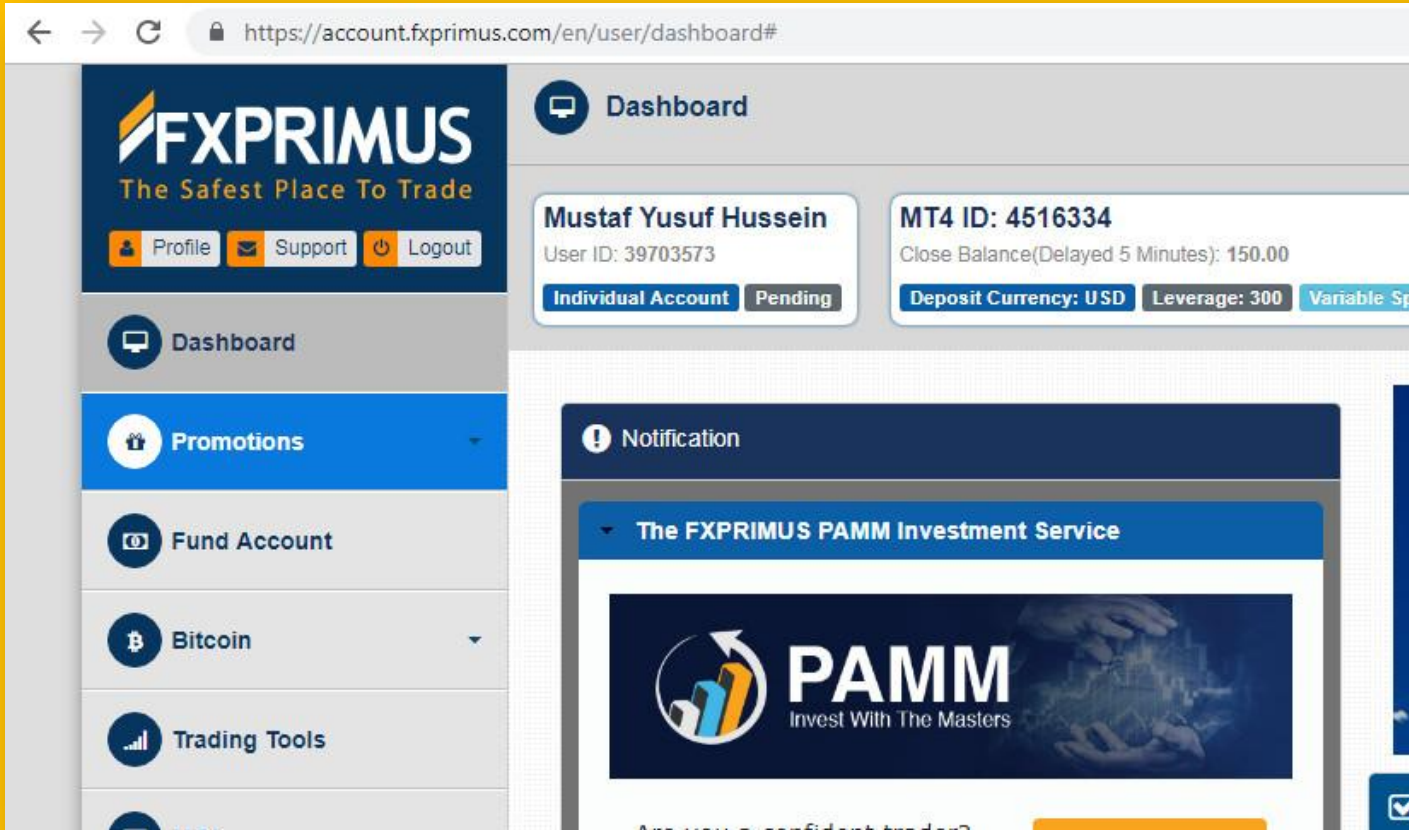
https://account.fxprimus.com/en/user/dashboard#

FXPRIMUS
The Safest Place To Trade

Profile Support Logout

Dashboard

Promotions

Fund Account

Bitcoin

Trading Tools

Dashboard

Mustaf Yusuf Hussein
User ID: 39703573
Individual Account Pending

MT4 ID: 4516334
Close Balance(Delayed 5 Minutes): 150.00
Deposit Currency: USD Leverage: 300 Variable Sp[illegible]

Notification

The FXPRIMUS PAMM Investment Service

PAMM
Invest With The Masters

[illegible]